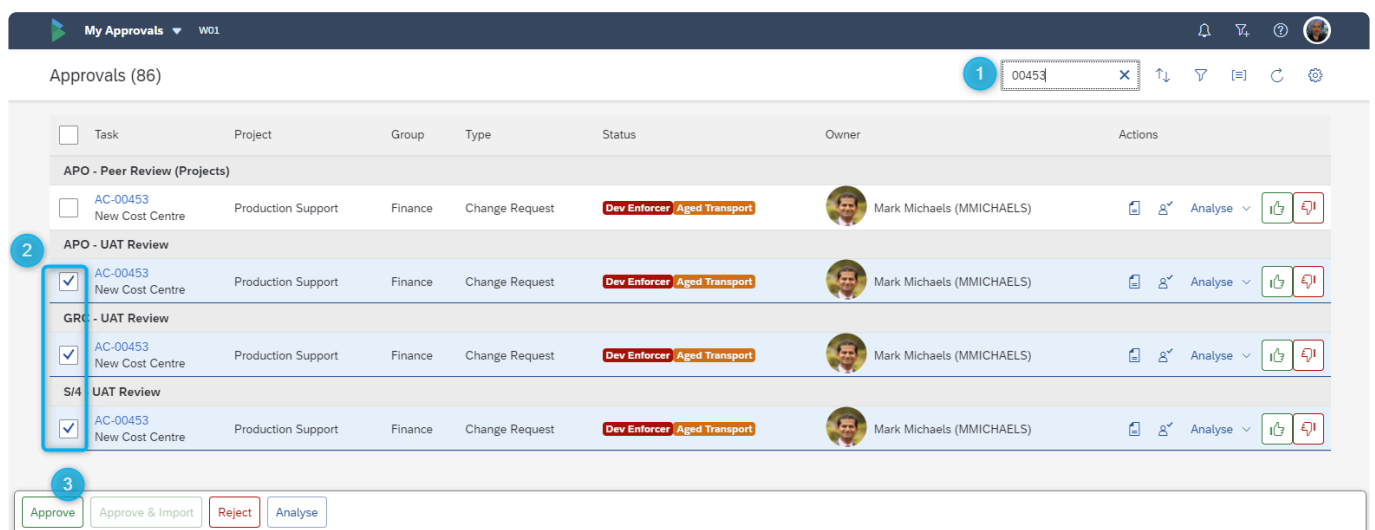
My Approvals W01

Approvals (86)

1

00453

| | Task | Project | Group | Type | Status | Owner | Actions |
|---|---|---|---|---|---|---|---|
| APO - Peer Review (Projects) | | | | | | | |
| | AC-00453 New Cost Centre | Production Support | Finance | Change Request | Dev Enforcer Aged Transport | Mark Michaels (MMICHAELS) | Analyse |
| APO - UAT Review | | | | | | | |
| ✓ | AC-00453 New Cost Centre | Production Support | Finance | Change Request | Dev Enforcer Aged Transport | Mark Michaels (MMICHAELS) | Analyse |
| GRC - UAT Review | | | | | | | |
| ✓ | AC-00453 New Cost Centre | Production Support | Finance | Change Request | Dev Enforcer Aged Transport | Mark Michaels (MMICHAELS) | Analyse |
| S/4 UAT Review | | | | | | | |
| ✓ | AC-00453 New Cost Centre | Production Support | Finance | Change Request | Dev Enforcer Aged Transport | Mark Michaels (MMICHAELS) | Analyse |

2

3

Approve Approve & Import Reject Analyse